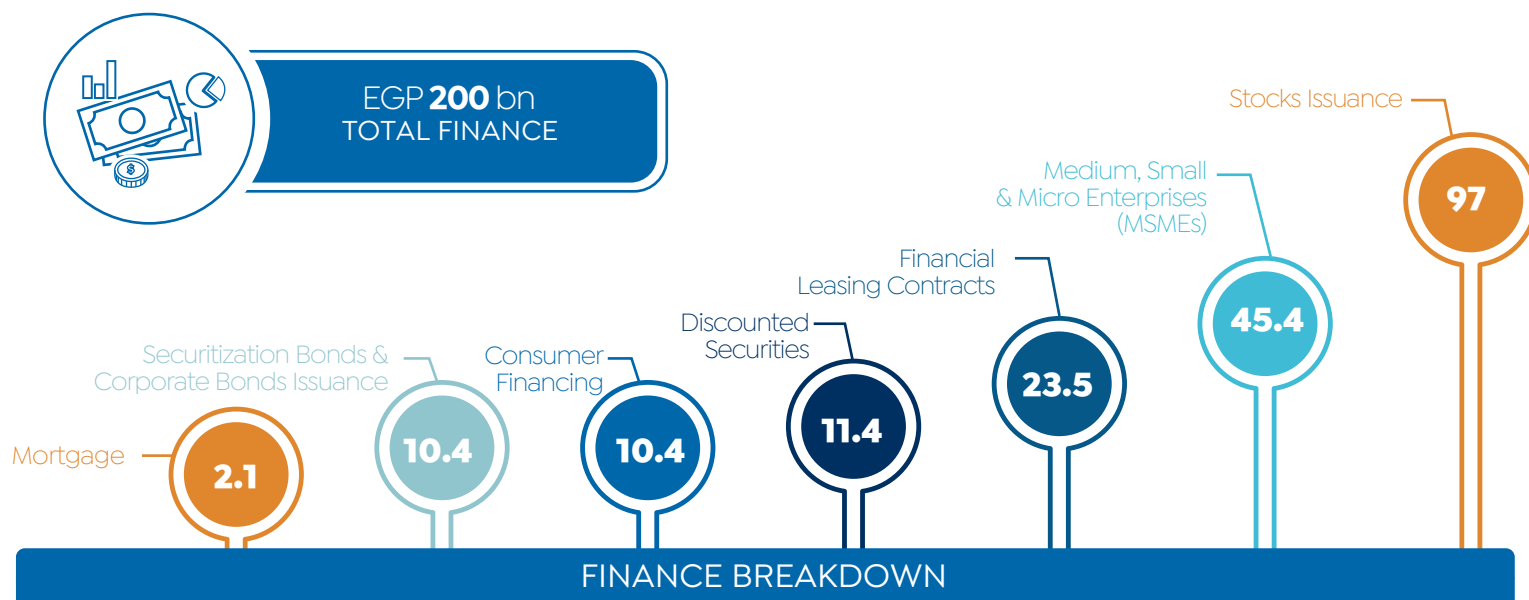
EGP 200 bn
TOTAL FINANCE

Stocks Issuance
97

Medium, Small & Micro Enterprises (MSMEs)
45.4

Financial Leasing Contracts
23.5

Discounted Securities
11.4

Consumer Financing
10.4

Securitization Bonds & Corporate Bonds Issuance
10.4

Mortgage
2.1

FINANCE BREAKDOWN